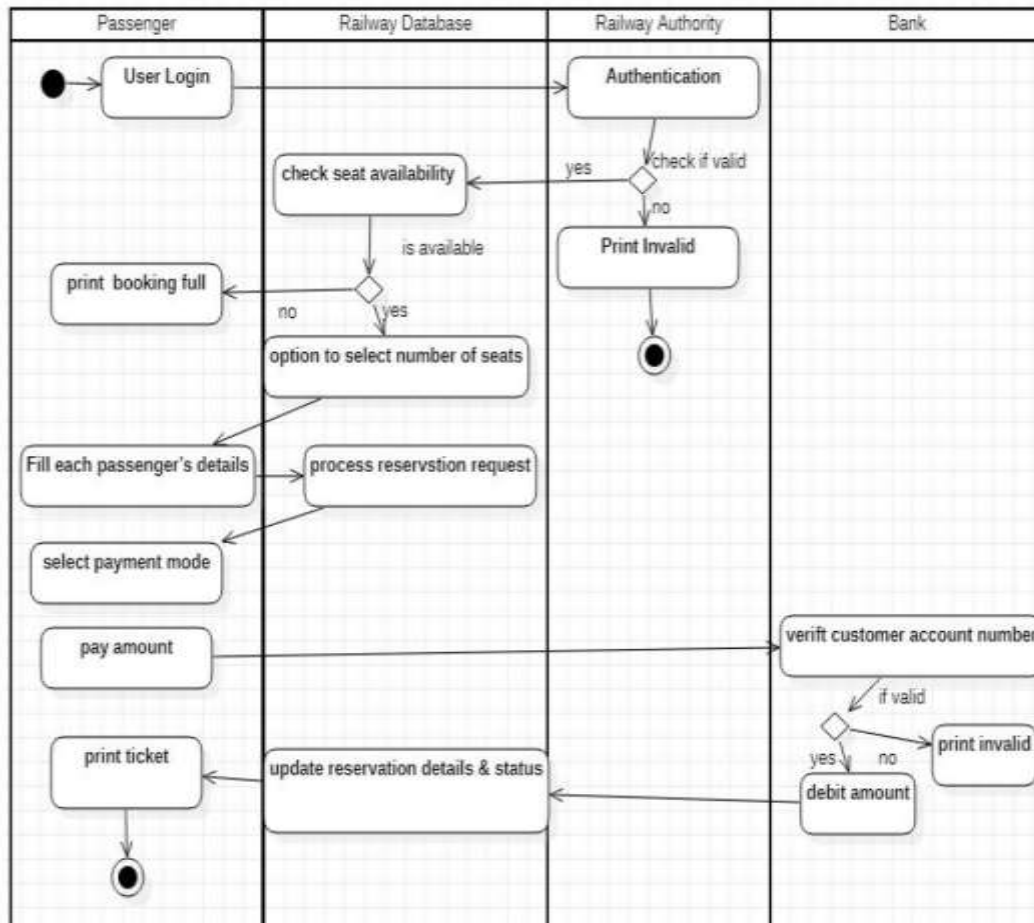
Passenger
Railway Database
Railway Authority
Bank

User Login
Authentication
check if valid
yes
no
check seat availability
Print Invalid
is available
print booking full
no
yes
option to select number of seats
Fill each passenger's details
process reservstion request
select payment mode
pay amount
verift customer account number
if valid
yes
no
print invalid
print ticket
update reservation details & status
debit amount